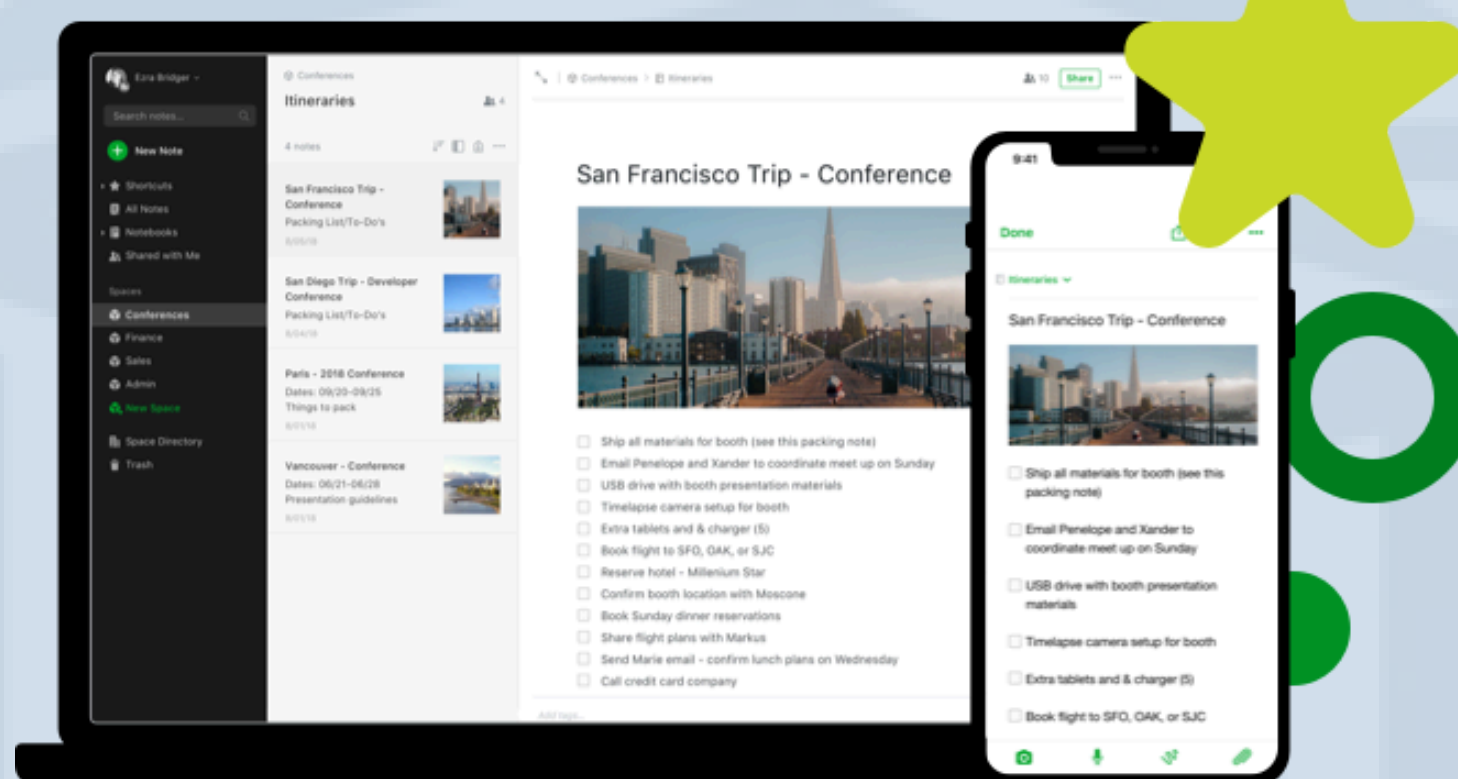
Ezra Bridger

Search notes...

New Note

Shortcuts
All Notes
Notebooks
Shared with Me

Spaces
Conferences
Finance
Sales
Admin
New Space

Space Directory
Trash

Conferences
Itineraries

4 notes

San Francisco Trip - Conference
Packing List/To-Do's
8/05/18

San Diego Trip - Developer Conference
Packing List/To-Do's
8/04/18

Paris - 2018 Conference
Dates: 09/20-09/25
Things to pack
8/01/18

Vancouver - Conference
Dates: 06/21-06/28
Presentation guidelines
8/01/18

Conferences > Itineraries

10 Share ...

San Francisco Trip - Conference

Ship all materials for booth (see this packing note)
Email Penelope and Xander to coordinate meet up on Sunday
USB drive with booth presentation materials
Timelapse camera setup for booth
Extra tablets and & charger (5)
Book flight to SFO, OAK, or SJC
Reserve hotel - Millenium Star
Confirm booth location with Moscone
Book Sunday dinner reservations
Share flight plans with Markus
Send Marie email - confirm lunch plans on Wednesday
Call credit card company

Add tags...

9:41

Done

Itineraries

San Francisco Trip - Conference

Ship all materials for booth (see this packing note)

Email Penelope and Xander to coordinate meet up on Sunday

USB drive with booth presentation materials

Timelapse camera setup for booth

Extra tablets and & charger (5)

Book flight to SFO, OAK, or SJC